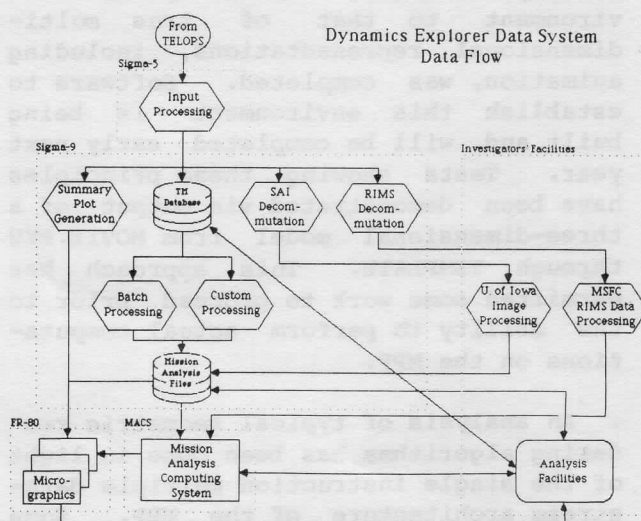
Dynamics Explorer Data System
Data Flow

From TELOPS

Sigma-5

Input Processing

Sigma-9

Investigators' Facilities

Summary Plot Generation

TM Database

SAI Decom-mutation

RIMS Decom-mutation

Batch Processing

Custom Processing

U. of Iowa Image Processing

MSFC RIMS Data Processing

Mission Analysis Files

FR-80

MACS

Micro-graphics

Mission Analysis Computing System

Analysis Facilities